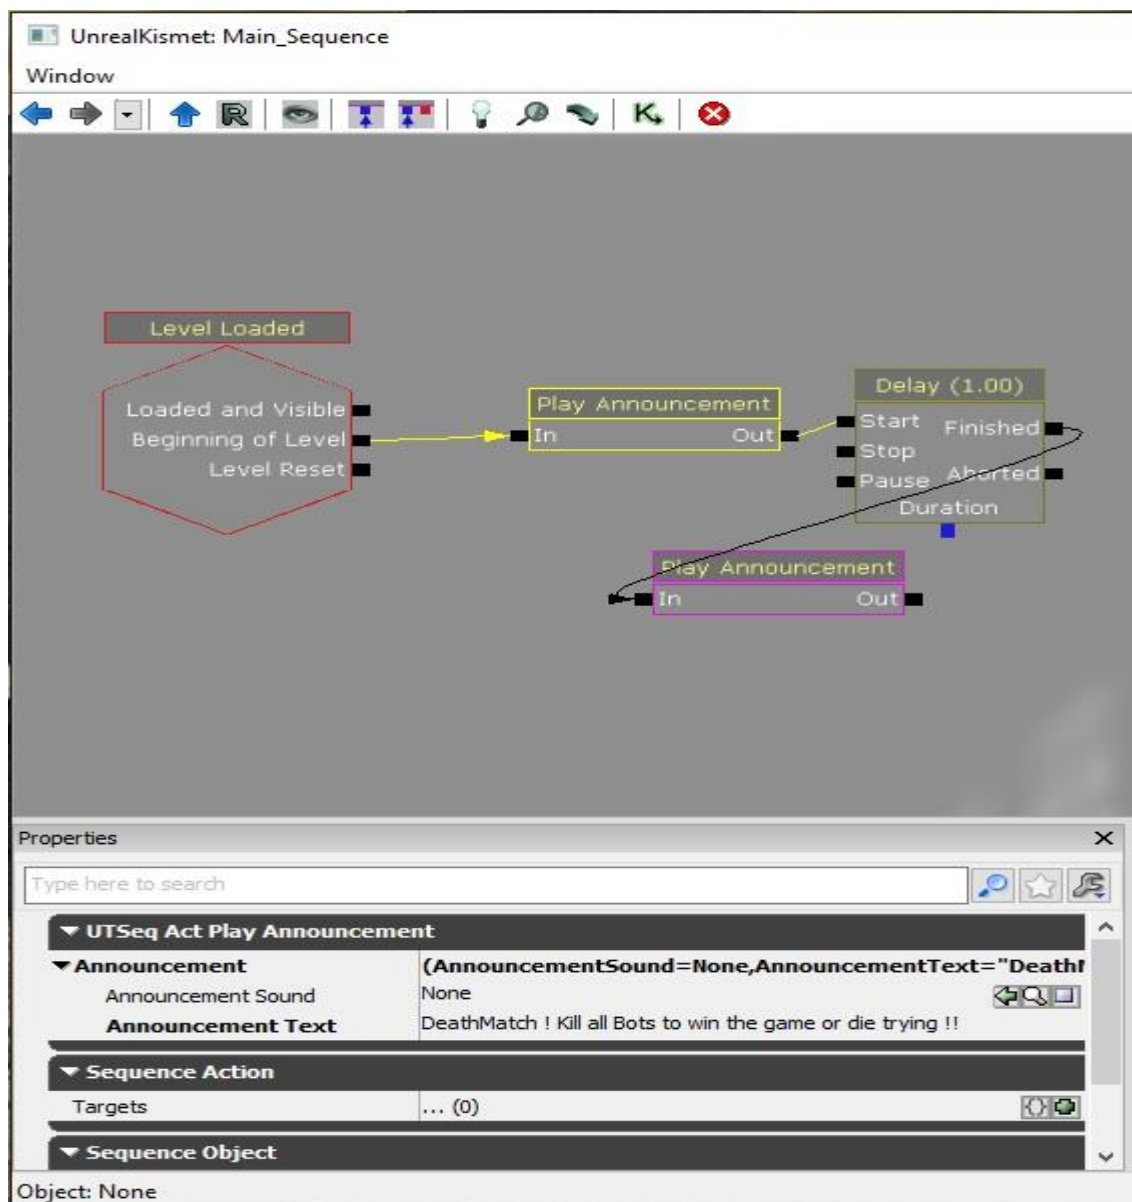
UnrealKismet: Main_Sequence

Window

Level Loaded

Loaded and Visible
Beginning of Level
Level Reset

Play Announcement
In Out

Delay (1.00)
Start Finished
Stop
Pause Aborted
Duration

Play Announcement
In Out

Properties

Type here to search

▼UTSeq Act Play Announcement

| ▼Announcement | (AnnouncementSound=None,AnnouncementText="Death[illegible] |
|---|---|
| Announcement Sound | None |
| Announcement Text | DeathMatch ! Kill all Bots to win the game or die trying !! |

▼Sequence Action

| Targets | ... (0) |
|---|---|

▼Sequence Object

Object: None